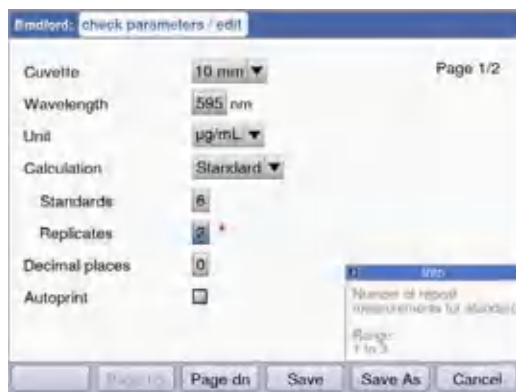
Bradford: check parameters / edit

Cuvette 10 mm ▼

Page 1/2

Wavelength 595 nm

Unit µg/mL ▼

Calculation Standard ▼

Standards 6

Replicates 2 *

Decimal places 0

Autoprint

Info

Number of repeat measurements for standard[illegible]

Range: 1 to 3

Page up Page dn Save Save As Cancel